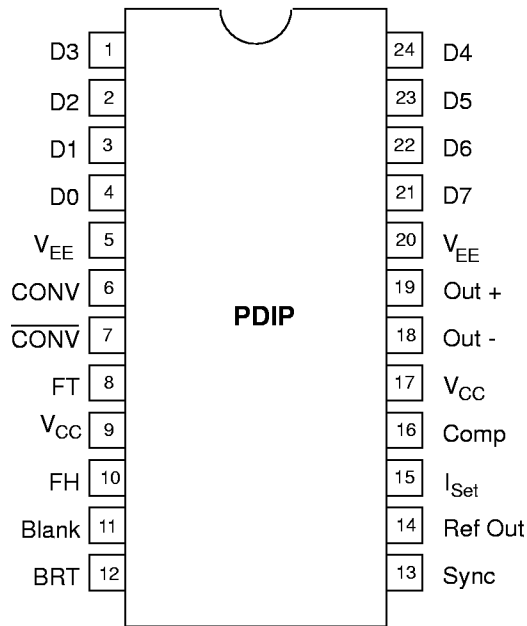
D3 1
D2 2
D1 3
D0 4
$V_{EE}$ 5
CONV 6
$\overline{CONV}$ 7
FT 8
$V_{CC}$ 9
FH 10
Blank 11
BRT 12

PDIP

24 D4
23 D5
22 D6
21 D7
20 $V_{EE}$
19 Out +
18 Out -
17 $V_{CC}$
16 Comp
15 $I_{Set}$
14 Ref Out
13 Sync